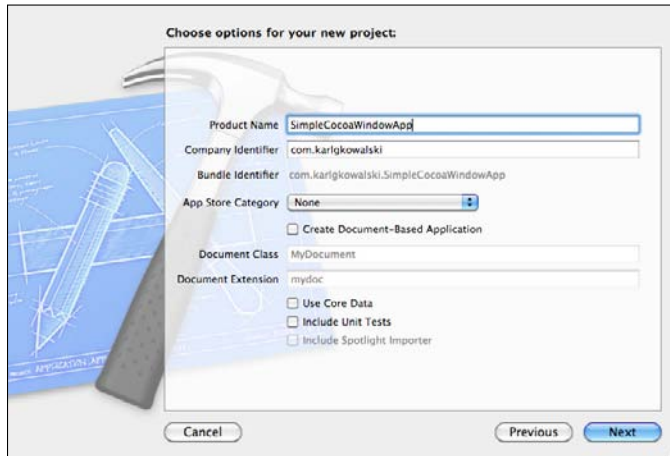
Choose options for your new project:

Product Name SimpleCocoaWindowApp

Company Identifier com.karlgkowalski

Bundle Identifier com.karlgkowalski.SimpleCocoaWindowApp

App Store Category None

Create Document-Based Application

Document Class MyDocument

Document Extension mydoc

Use Core Data

Include Unit Tests

Include Spotlight Importer

Cancel

Previous

Next